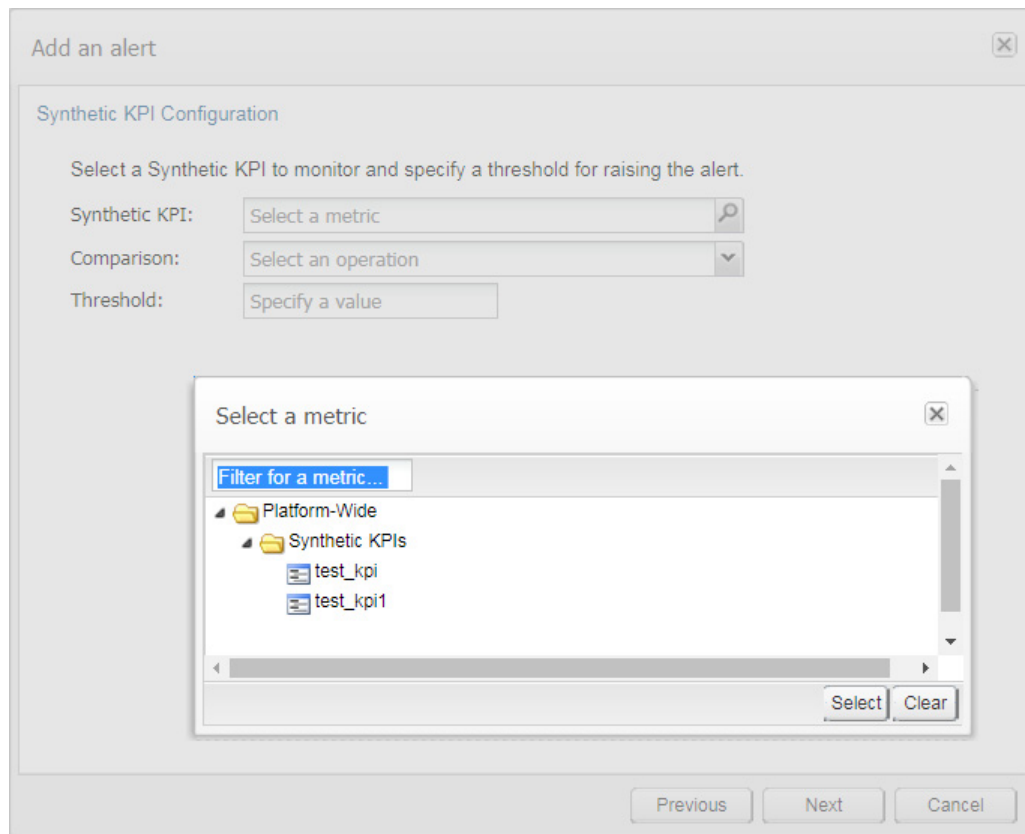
Add an alert

Synthetic KPI Configuration

Select a Synthetic KPI to monitor and specify a threshold for raising the alert.

Synthetic KPI: Select a metric

Comparison: Select an operation

Threshold: Specify a value

Select a metric

Filter for a metric...

Platform-Wide

Synthetic KPIs

test_kpi

test_kpi1

Select Clear

Previous Next Cancel